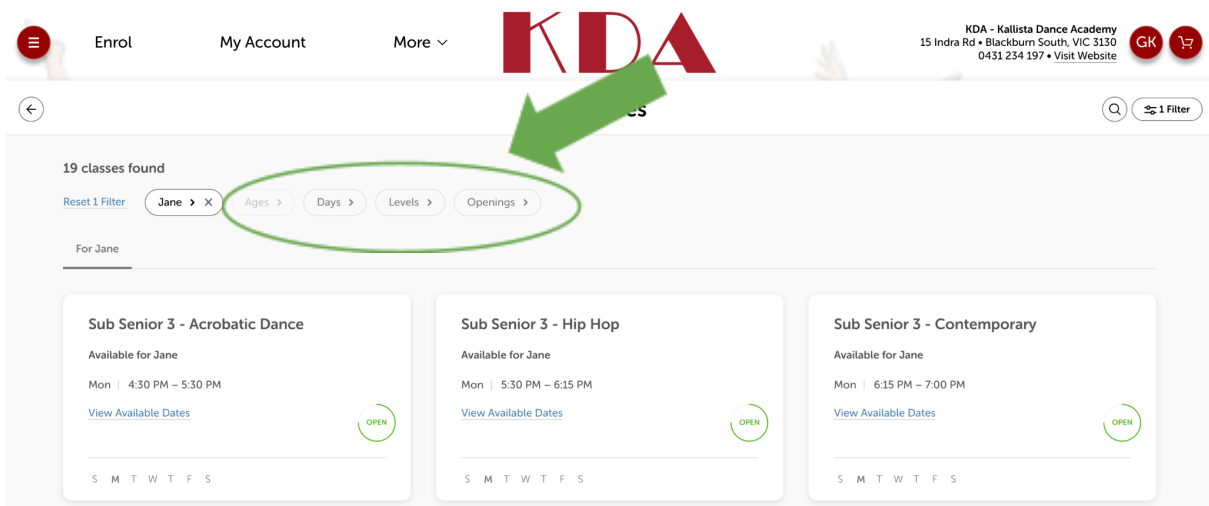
Enrol My Account More

KDA

KDA - Kallista Dance Academy
15 Indra Rd • Blackburn South, VIC 3130
0431 234 197 • Visit Website

GK

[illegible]es

1 Filter

19 classes found

Reset 1 Filter Jane Ages Days Levels Openings

For Jane

Sub Senior 3 - Acrobatic Dance
Available for Jane
Mon | 4:30 PM – 5:30 PM
View Available Dates
OPEN
S M T W T F S

Sub Senior 3 - Hip Hop
Available for Jane
Mon | 5:30 PM – 6:15 PM
View Available Dates
OPEN
S M T W T F S

Sub Senior 3 - Contemporary
Available for Jane
Mon | 6:15 PM – 7:00 PM
View Available Dates
OPEN
S M T W T F S